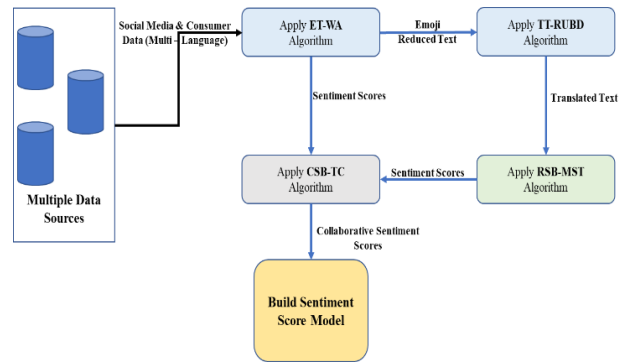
Multiple Data Sources

Social Media & Consumer Data (Multi - Language)

Apply ET-WA Algorithm

Emoji Reduced Text

Apply TT-RUBD Algorithm

Sentiment Scores

Translated Text

Apply CSB-TC Algorithm

Sentiment Scores

Apply RSB-MST Algorithm

Collaborative Sentiment Scores

Build Sentiment Score Model